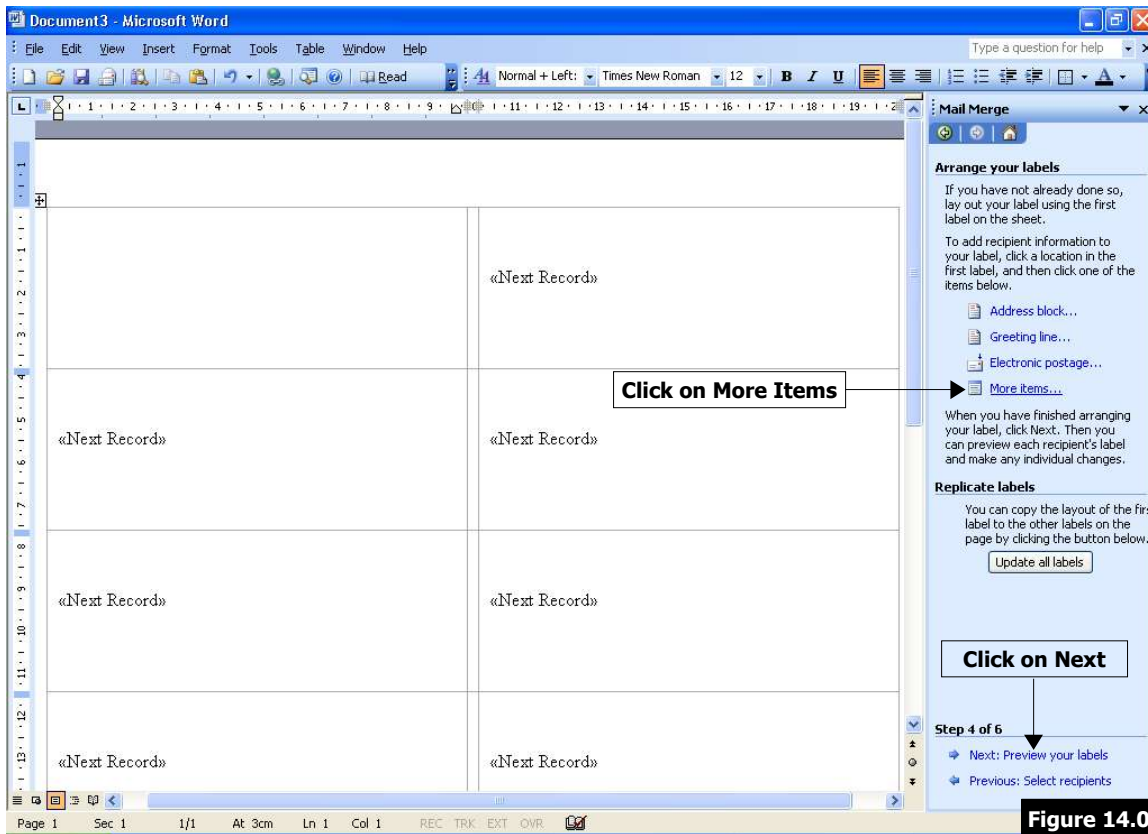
Document3 - Microsoft Word

File Edit View Insert Format Tools Table Window Help

Type a question for help

Read

Normal + Left: Times New Roman 12 B I U

Mail Merge

Arrange your labels

If you have not already done so, lay out your label using the first label on the sheet.

To add recipient information to your label, click a location in the first label, and then click one of the items below.

Address block...

Greeting line...

Electronic postage...

More items...

When you have finished arranging your label, click Next. Then you can preview each recipient's label and make any individual changes.

Replicate labels

You can copy the layout of the fir label to the other labels on the page by clicking the button below.

Update all labels

Click on Next

Step 4 of 6

Next: Preview your labels

Previous: Select recipients

Click on More Items

| | «Next Record» |
|---|---|
| «Next Record» | «Next Record» |
| «Next Record» | «Next Record» |
| «Next Record» | «Next Record» |

Page 1 Sec 1 1/1 At 3cm Ln 1 Col 1 REC TRK EXT OVR

Figure 14.0